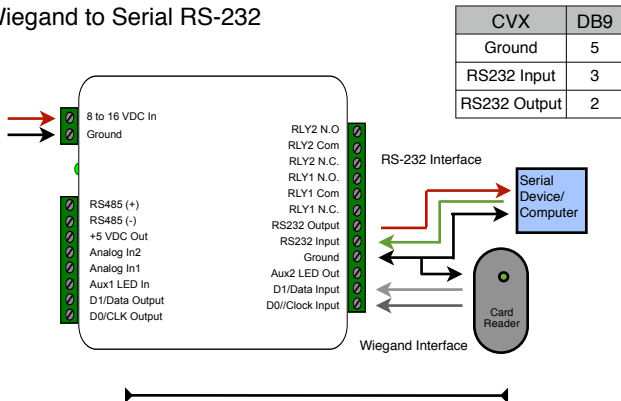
Wiegand to Serial RS-232

| CVX | DB9 |
|---|---|
| Ground | 5 |
| RS232 Input | 3 |
| RS232 Output | 2 |

8 to 16 VDC In
Ground

RS485 (+)
RS485 (-)
+5 VDC Out
Analog In2
Analog In1
Aux1 LED In
D1/Data Output
D0/CLK Output

RLY2 N.O
RLY2 Com
RLY2 N.C.
RLY1 N.O.
RLY1 Com
RLY1 N.C.
RS232 Output
RS232 Input
Ground
Aux2 LED Out
D1/Data Input
D0//Clock Input

RS-232 Interface

Serial Device/ Computer

Card Reader

Wiegand Interface